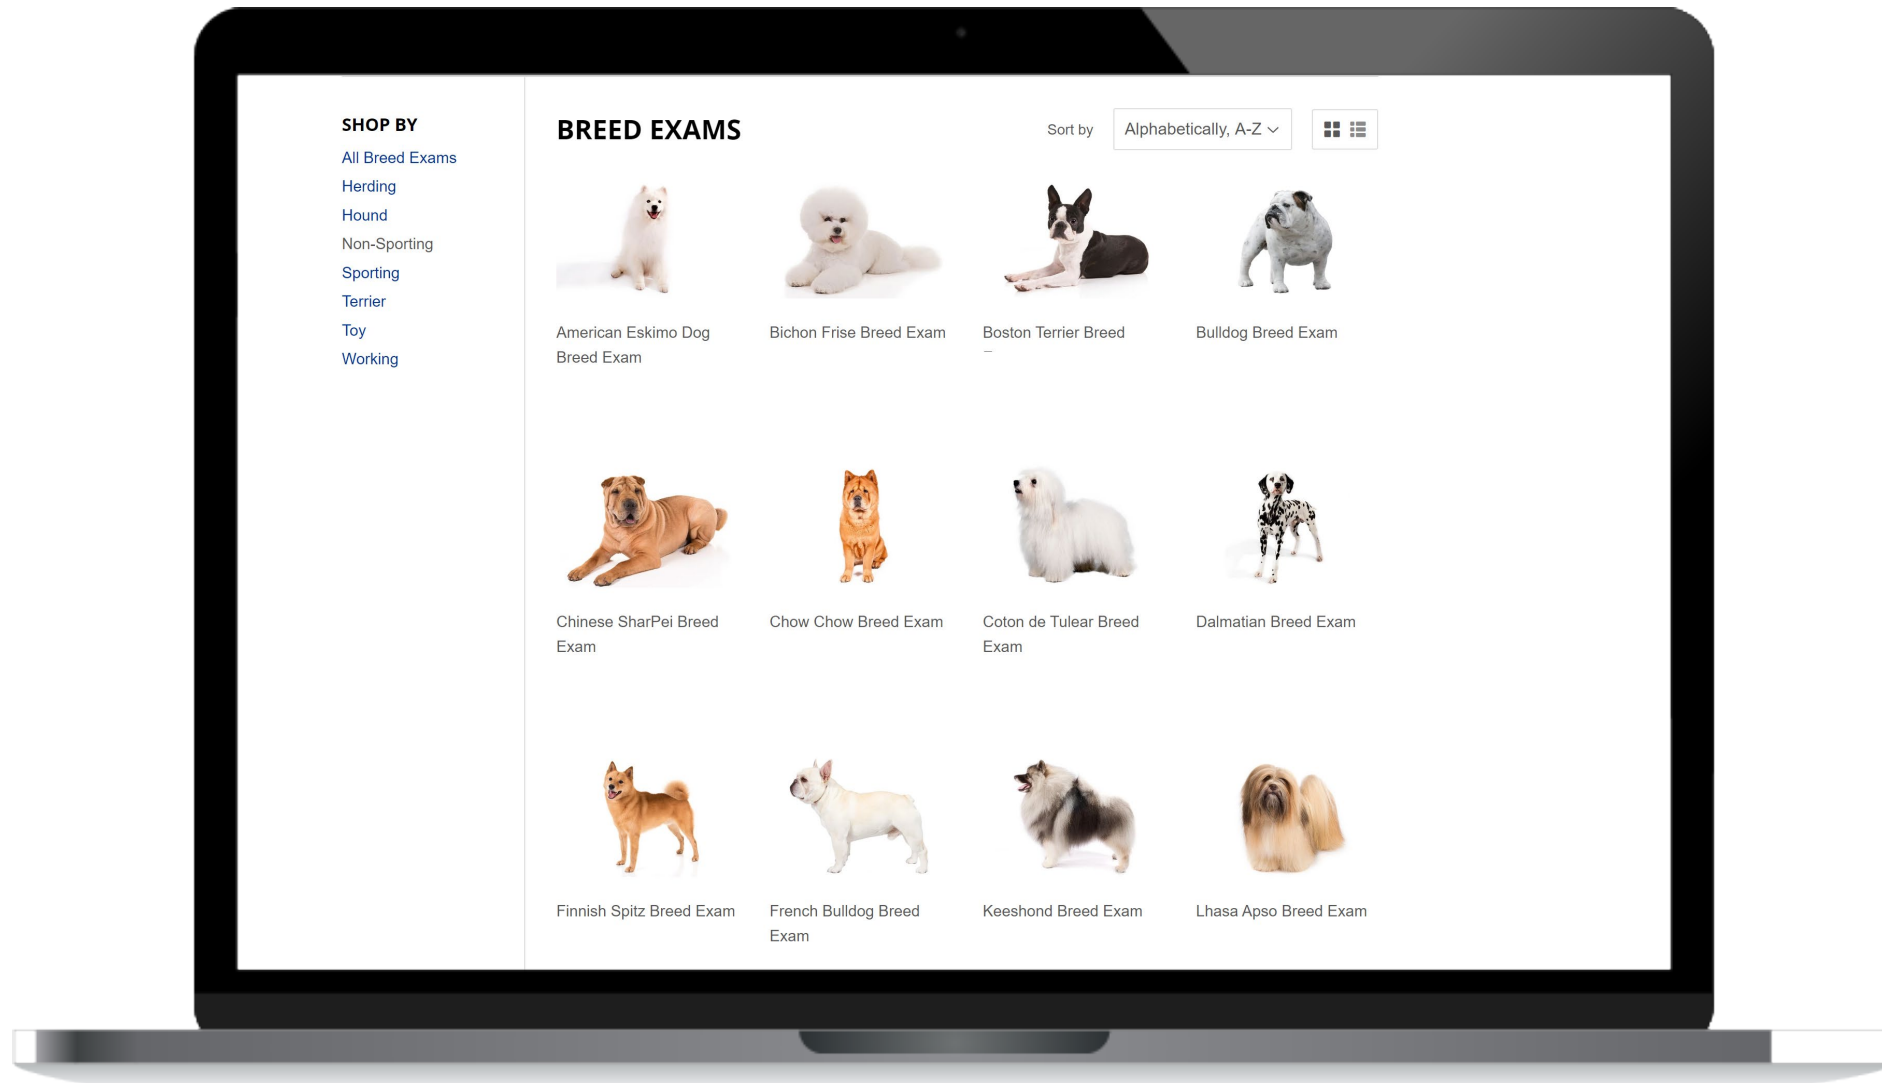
SHOP BY
All Breed Exams
Herding
Hound
Non-Sporting
Sporting
Terrier
Toy
Working

BREED EXAMS

Sort by Alphabetically, A-Z

American Eskimo Dog Breed Exam

Bichon Frise Breed Exam

Boston Terrier Breed –

Bulldog Breed Exam

Chinese SharPei Breed Exam

Chow Chow Breed Exam

Coton de Tulear Breed Exam

Dalmatian Breed Exam

Finnish Spitz Breed Exam

French Bulldog Breed Exam

Keeshond Breed Exam

Lhasa Apso Breed Exam